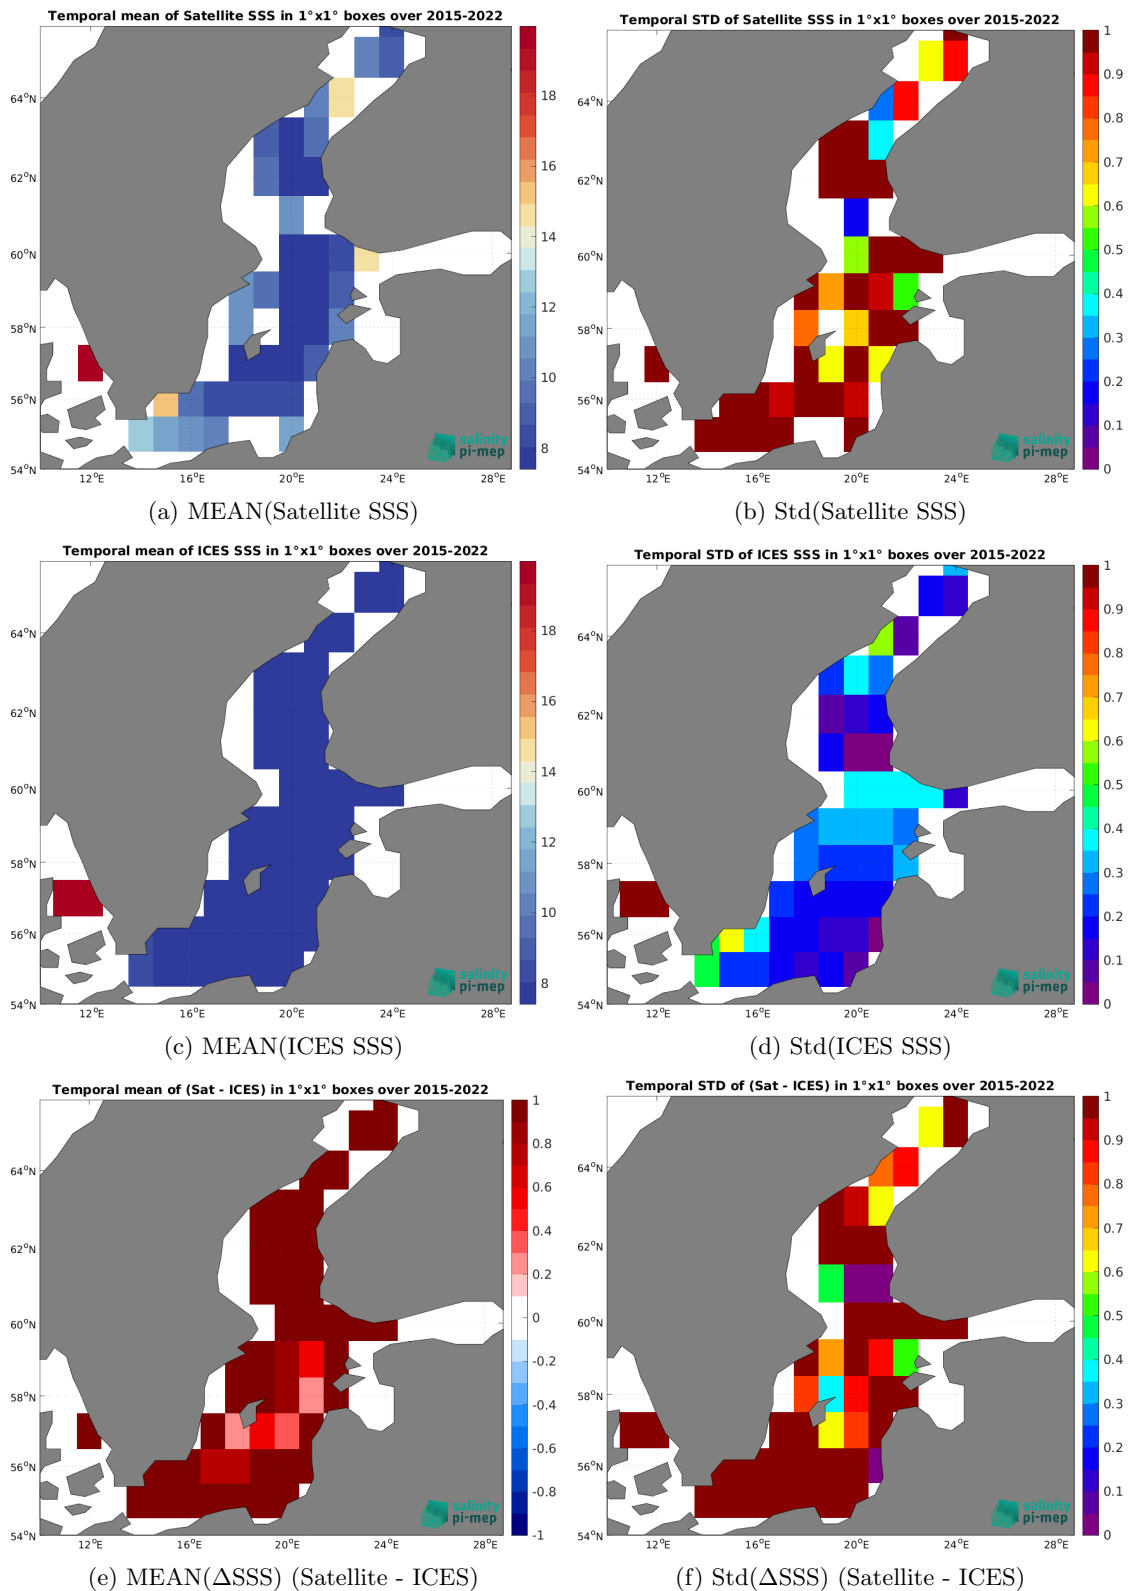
Temporal mean of Satellite SSS in 1°x1° boxes over 2015-2022

64°N
62°N
60°N
58°N
56°N
54°N
12°E 16°E 20°E 24°E 28°E

18
16
14
12
10
8

salinity pi-mep

(a) MEAN(Satellite SSS)

Temporal STD of Satellite SSS in 1°x1° boxes over 2015-2022

64°N
62°N
60°N
58°N
56°N
54°N
12°E 16°E 20°E 24°E 28°E

1
0.9
0.8
0.7
0.6
0.5
0.4
0.3
0.2
0.1
0

salinity pi-mep

(b) Std(Satellite SSS)

Temporal mean of ICES SSS in 1°x1° boxes over 2015-2022

64°N
62°N
60°N
58°N
56°N
54°N
12°E 16°E 20°E 24°E 28°E

18
16
14
12
10
8

salinity pi-mep

(c) MEAN(ICES SSS)

Temporal STD of ICES SSS in 1°x1° boxes over 2015-2022

64°N
62°N
60°N
58°N
56°N
54°N
12°E 16°E 20°E 24°E 28°E

1
0.9
0.8
0.7
0.6
0.5
0.4
0.3
0.2
0.1
0

salinity pi-mep

(d) Std(ICES SSS)

Temporal mean of (Sat - ICES) in 1°x1° boxes over 2015-2022

64°N
62°N
60°N
58°N
56°N
54°N
12°E 16°E 20°E 24°E 28°E

1
0.8
0.6
0.4
0.2
0
-0.2
-0.4
-0.6
-0.8
-1

salinity pi-mep

(e) MEAN(ΔSSS) (Satellite - ICES)

Temporal STD of (Sat - ICES) in 1°x1° boxes over 2015-2022

64°N
62°N
60°N
58°N
56°N
54°N
12°E 16°E 20°E 24°E 28°E

1
0.9
0.8
0.7
0.6
0.5
0.4
0.3
0.2
0.1
0

salinity pi-mep

(f) Std(ΔSSS) (Satellite - ICES)